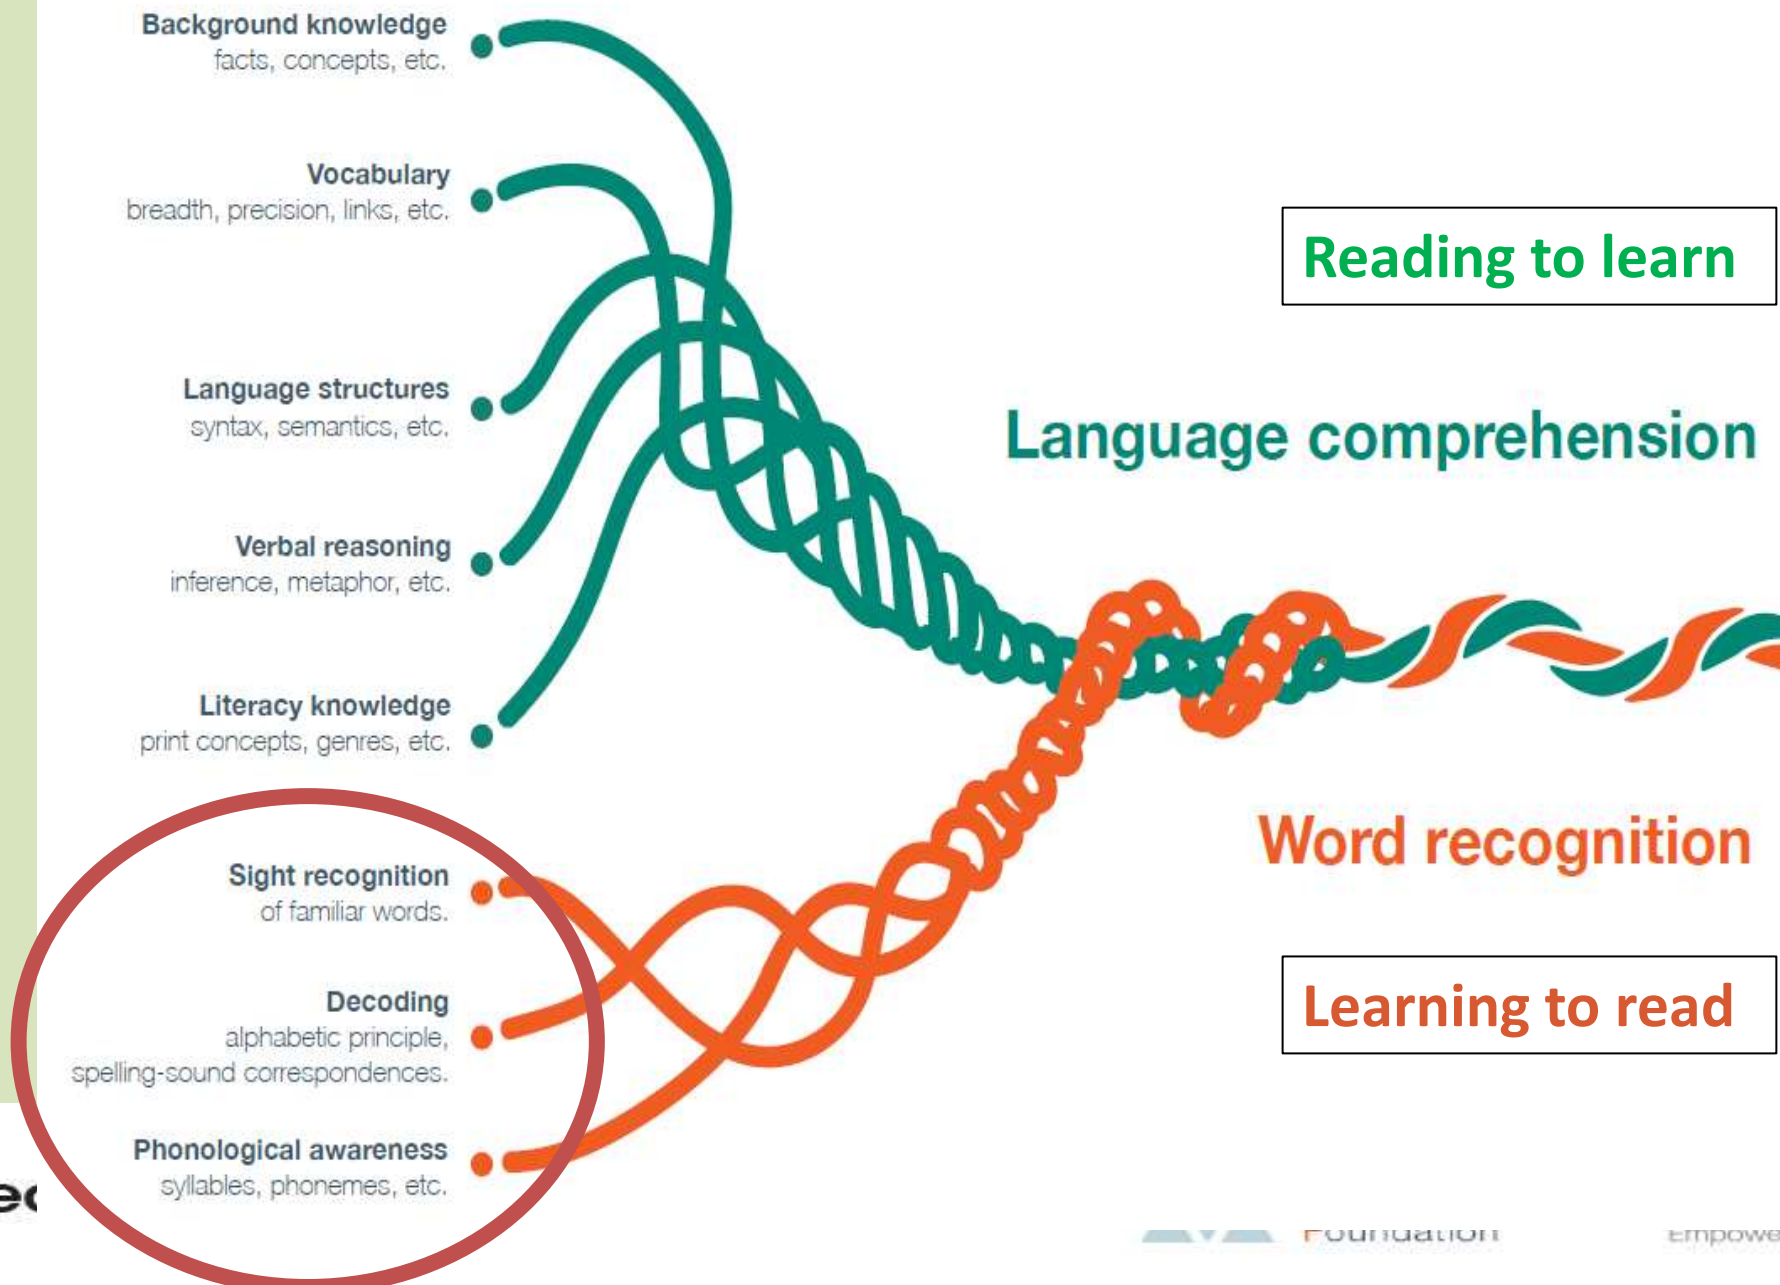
Background knowledge
facts, concepts, etc.

Vocabulary
breadth, precision, links, etc.

Language structures
syntax, semantics, etc.

Verbal reasoning
inference, metaphor, etc.

Literacy knowledge
print concepts, genres, etc.

Sight recognition
of familiar words.

Decoding
alphabetic principle,
spelling-sound correspondences.

Phonological awareness
syllables, phonemes, etc.

Reading to learn

Language comprehension

Word recognition

Learning to read

Foundation

Empowe